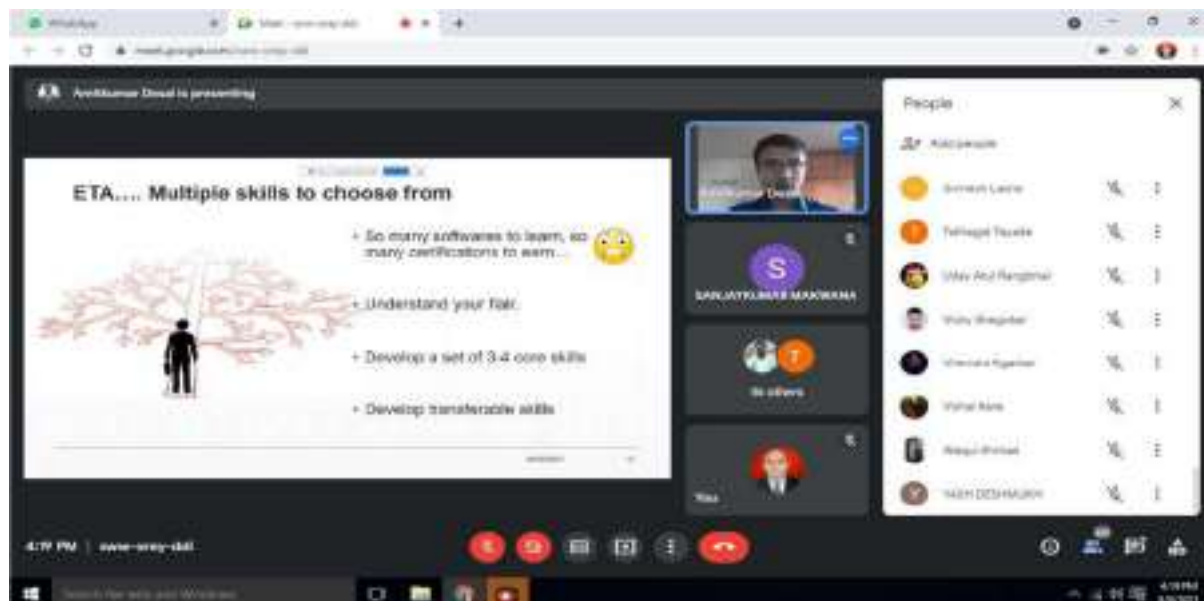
WhatsApp

Meet - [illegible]

meet.google.com/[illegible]

Amitkumar Desai is presenting

ETA.... Multiple skills to choose from

• So many softwares to learn, so many certifications to earn...

• Understand your flair.

• Develop a set of 3-4 core skills

• Develop transferable skills

Amitkumar Desai

S

SANJAYKUMAR MAKWANA

T

36 others

You

People

Add people

Somesh Lavne

Tathagat Taware

Uday Atul Rangdmal

Vicky Bhagekar

Virendra Kpanse

Vishal Alele

Waqui Shinde

YASH DESHMUKH

4:19 PM | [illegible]

Type here to search

4:19 PM